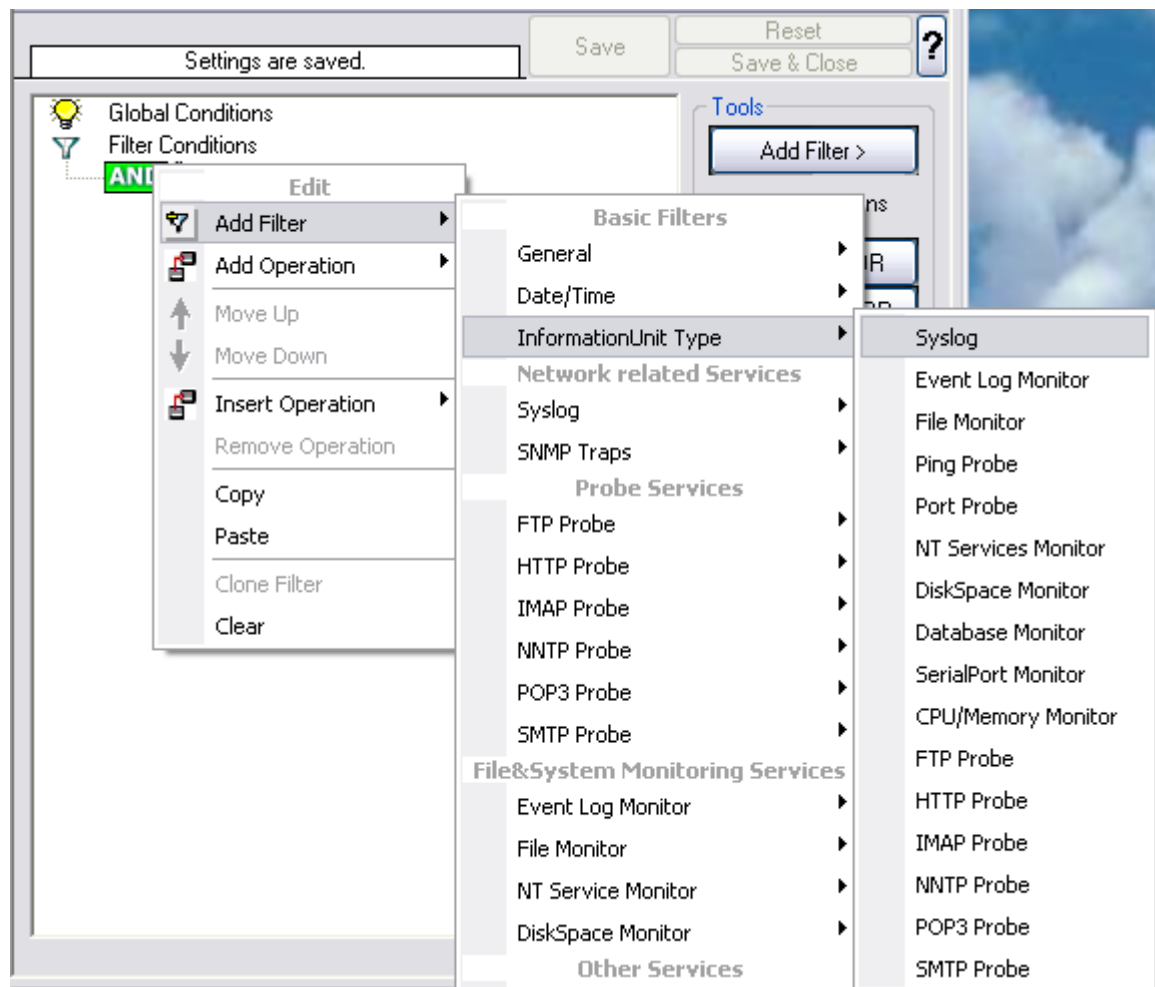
Settings are saved.

Save

Reset

Save & Close

?

Global Conditions

Filter Conditions

AND

Tools

Add Filter >

ns

R

Edit

Add Filter

Add Operation

Move Up

Move Down

Insert Operation

Remove Operation

Copy

Paste

Clone Filter

Clear

Basic Filters

General

Date/Time

InformationUnit Type

Network related Services

Syslog

SNMP Traps

Probe Services

FTP Probe

HTTP Probe

IMAP Probe

NNTP Probe

POP3 Probe

SMTP Probe

File&System Monitoring Services

Event Log Monitor

File Monitor

NT Service Monitor

DiskSpace Monitor

Other Services

Syslog

Event Log Monitor

File Monitor

Ping Probe

Port Probe

NT Services Monitor

DiskSpace Monitor

Database Monitor

SerialPort Monitor

CPU/Memory Monitor

FTP Probe

HTTP Probe

IMAP Probe

NNTP Probe

POP3 Probe

SMTP Probe